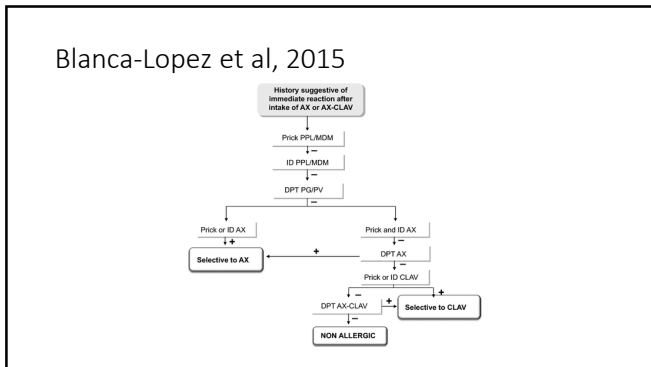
Blanca-Lopez et al, 2015

History suggestive of immediate reaction after intake of AX or AX-CLAV

Prick PPL/MDM

−

ID PPL/MDM

−

DPT PG/PV

−

Prick or ID AX

+

Selective to AX

Prick and ID AX

−

+

DPT AX

−

Prick or ID CLAV

−

+

DPT AX-CLAV

+

Selective to CLAV

−

NON ALLERGIC